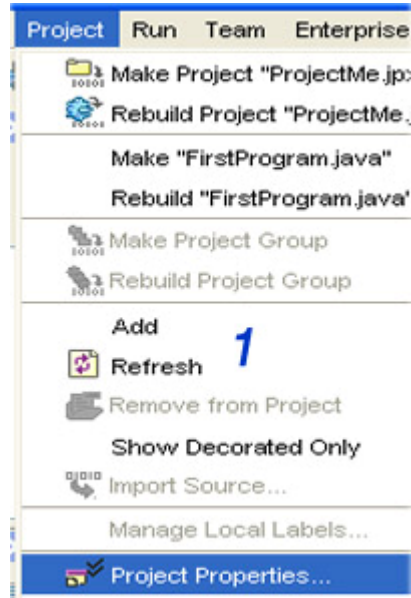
Project Run Team Enterprise

Make Project "ProjectMe.jp

Rebuild Project "ProjectMe.

Make "FirstProgram.java"

Rebuild "FirstProgram.java"

Make Project Group

Rebuild Project Group

Add

Refresh

1

Remove from Project

Show Decorated Only

Import Source...

Manage Local Labels...

Project Properties...